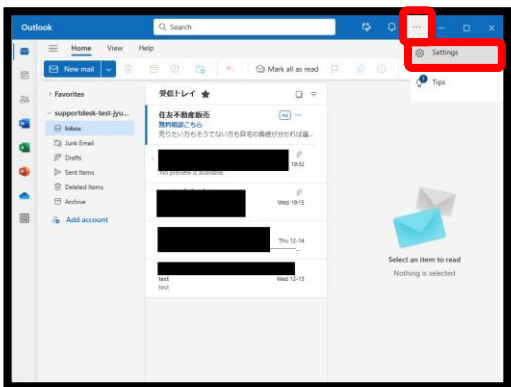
Outlook

Search

Settings

Tips

Home View Help

New mail

Mark all as read

Favorites

supportdesk-test-jyu...

Inbox

Junk Email

Drafts

Sent Items

Deleted Items

Archive

Add account

受信トレイ ★

住友不動産販売

無料相談こちら

売りたい方もそうでない方も自宅の価値が分かれば違...

Ad

19:32

No preview is available.

Wed 19:15

Thu 12-14

test

test

Wed 12-13

Select an item to read

Nothing is selected